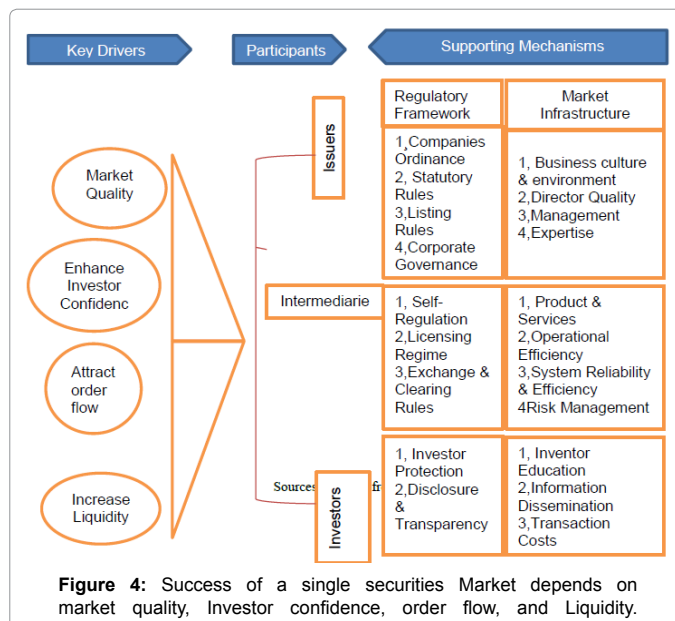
Key Drivers

Participants

Supporting Mechanisms

Market Quality

Enhance Investor Confidenc

Attract order flow

Increase Liquidity

Issuers

Intermediarie

Investors

Sources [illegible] fr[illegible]

| Regulatory Framework | Market Infrastructure |
|---|---|
| 1,Companies Ordinance 2, Statutory Rules 3,Listing Rules 4,Corporate Governance | 1, Business culture & environment 2,Director Quality 3,Management 4,Expertise |
| 1, Self-Regulation 2,Licensing Regime 3,Exchange & Clearing Rules | 1, Product & Services 2,Operational Efficiency 3,System Reliability & Efficiency 4Risk Management |
| 1, Investor Protection 2,Disclosure & Transparency | 1, Inventor Education 2,Information Dissemination 3,Transaction Costs |

**Figure 4:** Success of a single securities Market depends on market quality, Investor confidence, order flow, and Liquidity.